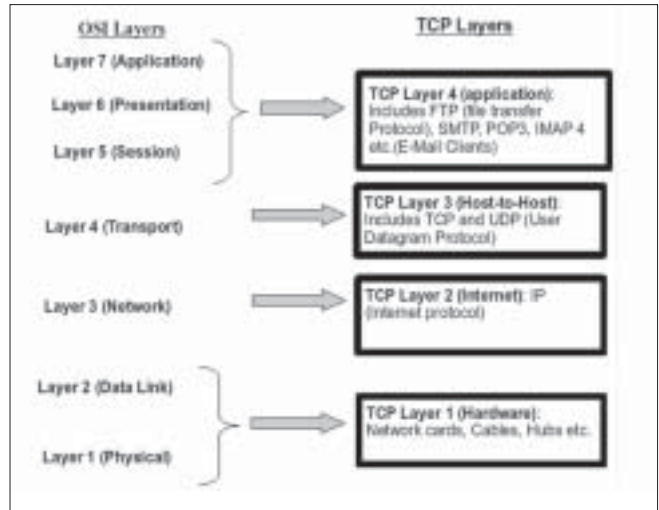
OSI Layers

TCP Layers

Layer 7 (Application)

Layer 6 (Presentation)

Layer 5 (Session)

TCP Layer 4 (application): Includes FTP (file transfer Protocol), SMTP, POP3, IMAP 4 etc.(E-Mail Clients)

Layer 4 (Transport)

TCP Layer 3 (Host-to-Host): Includes TCP and UDP (User Datagram Protocol)

Layer 3 (Network)

TCP Layer 2 (Internet): IP (Internet protocol)

Layer 2 (Data Link)

Layer 1 (Physical)

TCP Layer 1 (Hardware): Network cards, Cables, Hubs etc.